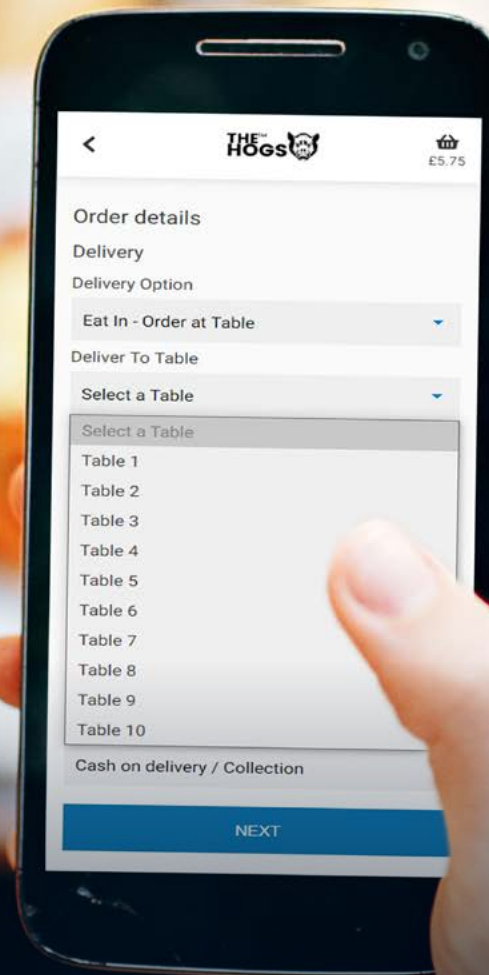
<

THE HOGS

£5.75

Order details

Delivery

Delivery Option

Eat In - Order at Table

Deliver To Table

Select a Table

Select a Table
Table 1
Table 2
Table 3
Table 4
Table 5
Table 6
Table 7
Table 8
Table 9
Table 10

Cash on delivery / Collection

NEXT